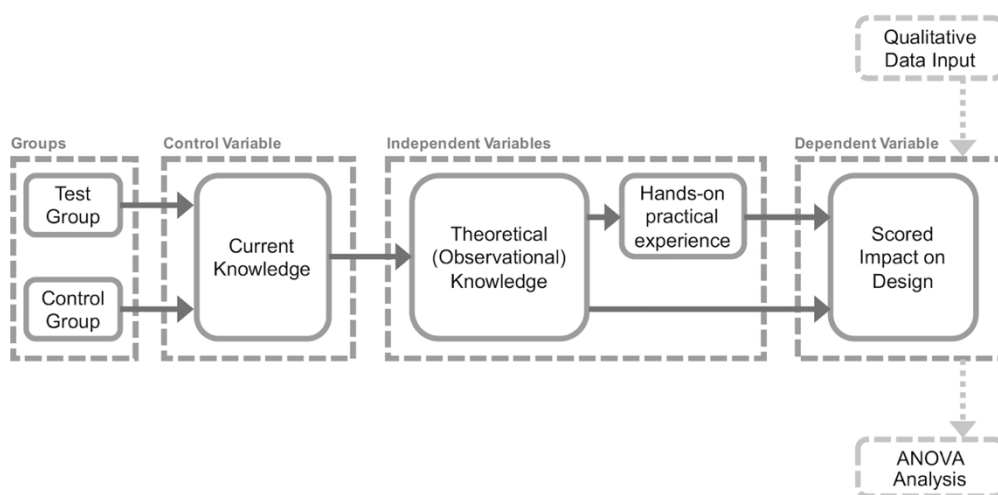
Qualitative Data Input

Groups

Test Group

Control Group

Control Variable

Current Knowledge

Independent Variables

Theoretical (Observational) Knowledge

Hands-on practical experience

Dependent Variable

Scored Impact on Design

ANOVA Analysis